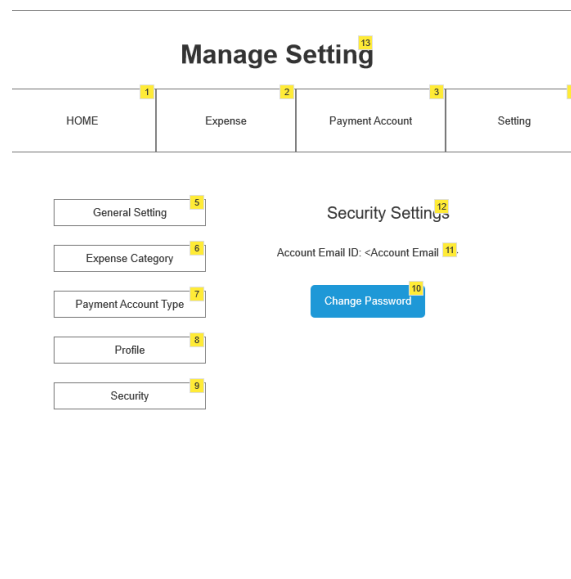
Manage Setting 13

| HOME 1 | Expense 2 | Payment Account 3 | Setting |
|---|---|---|---|

General Setting 5

Expense Category 6

Payment Account Type 7

Profile 8

Security 9

Security Settings 12

Account Email ID: <Account Email 11

Change Password 10